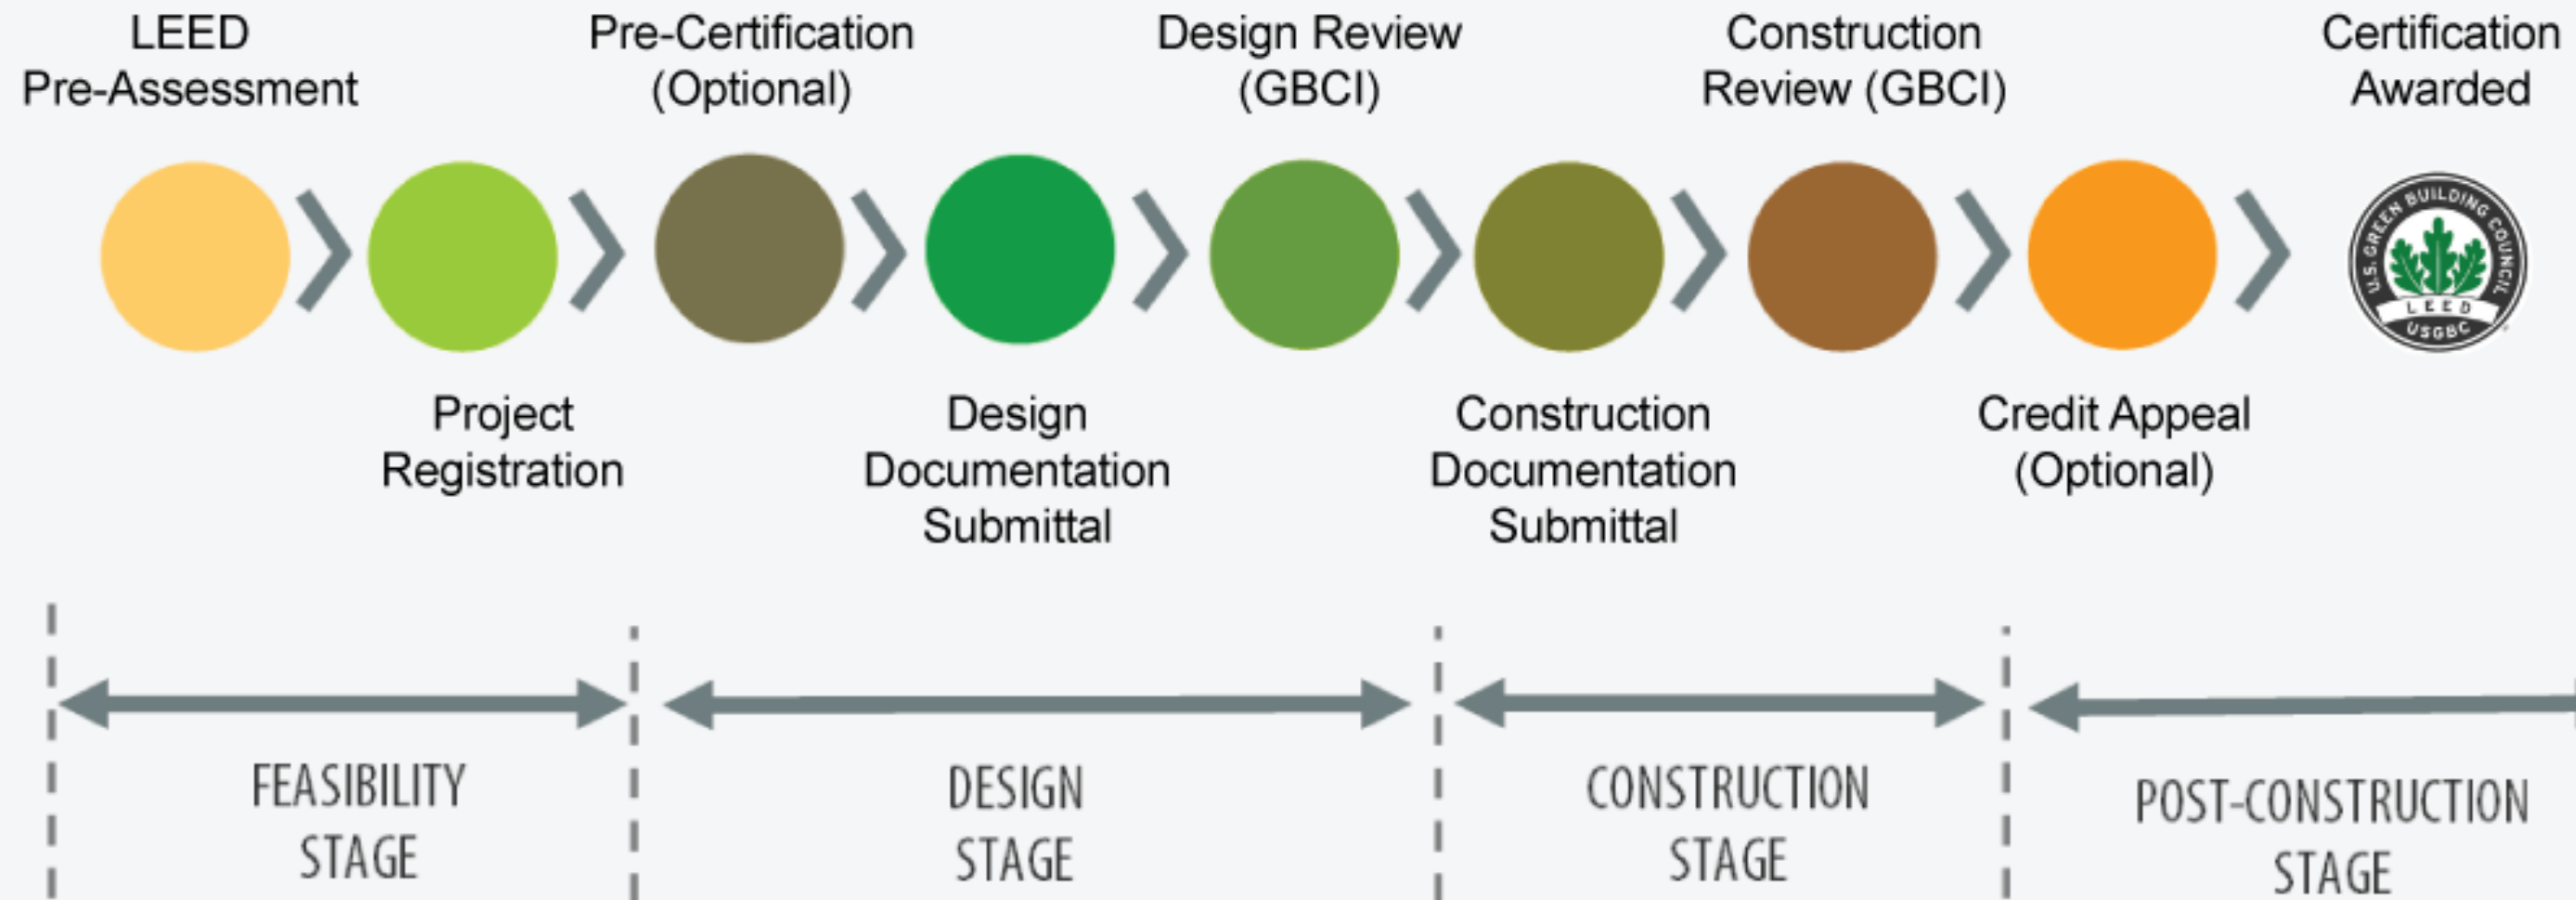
LEED Pre-Assessment

Pre-Certification (Optional)

Design Review (GBCI)

Construction Review (GBCI)

Certification Awarded

U.S. GREEN BUILDING COUNCIL
LEED
USGBC

Project Registration

Design Documentation Submittal

Construction Documentation Submittal

Credit Appeal (Optional)

FEASIBILITY STAGE

DESIGN STAGE

CONSTRUCTION STAGE

POST-CONSTRUCTION STAGE